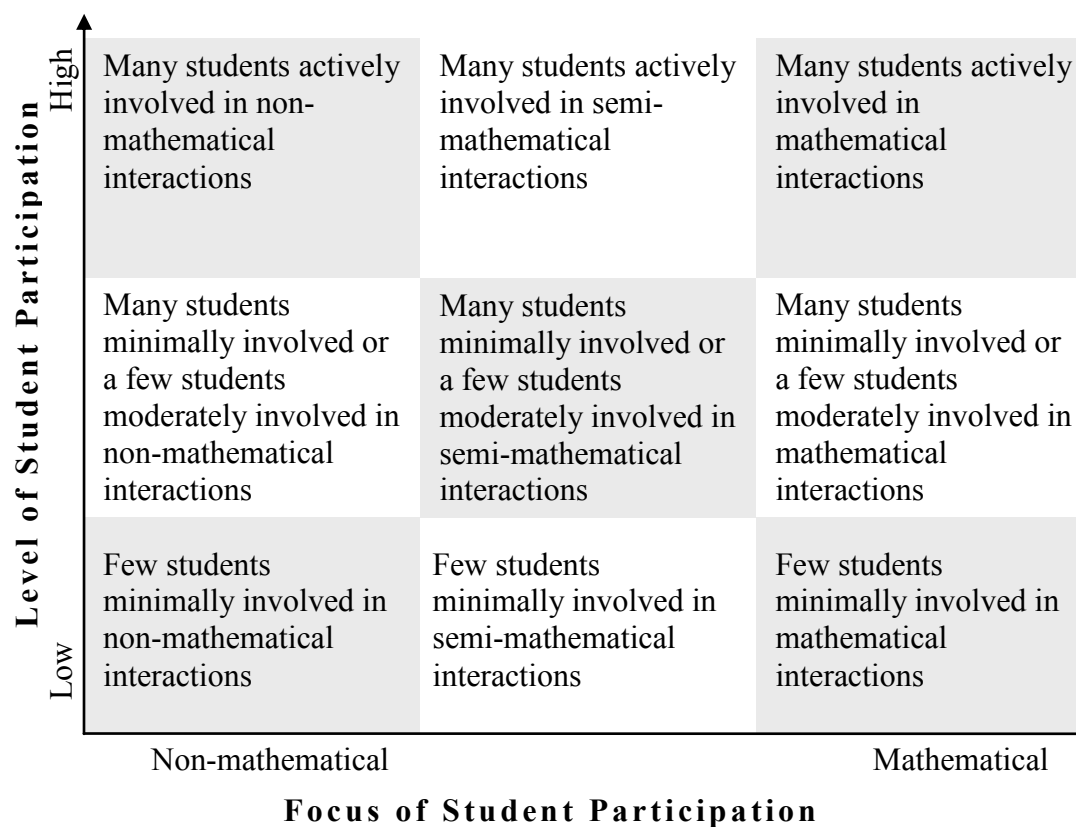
Level of Student Participation

High

Low

| Many students actively involved in non-mathematical interactions | Many students actively involved in semi-mathematical interactions | Many students actively involved in mathematical interactions |
|---|---|---|
| Many students minimally involved or a few students moderately involved in non-mathematical interactions | Many students minimally involved or a few students moderately involved in semi-mathematical interactions | Many students minimally involved or a few students moderately involved in mathematical interactions |
| Few students minimally involved in non-mathematical interactions | Few students minimally involved in semi-mathematical interactions | Few students minimally involved in mathematical interactions |

Non-mathematical

Mathematical

Focus of Student Participation